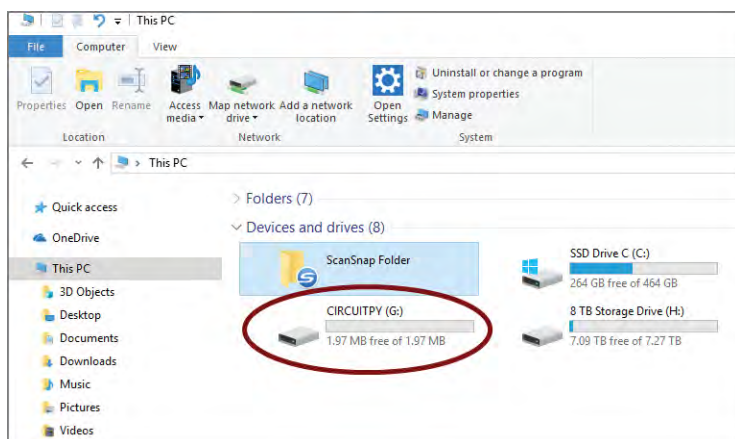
This PC

File
Computer
View

Properties
Open
Rename
Location

Access media
Map network drive
Add a network location
Network

Open Settings
Uninstall or change a program
System properties
Manage
System

This PC

Quick access
OneDrive
This PC
3D Objects
Desktop
Documents
Downloads
Music
Pictures
Videos

Folders (7)
Devices and drives (8)

ScanSnap Folder
SSD Drive C (C:)
264 GB free of 464 GB
CIRCUITPY (G:)
1.97 MB free of 1.97 MB
8 TB Storage Drive (H:)
7.09 TB free of 7.27 TB